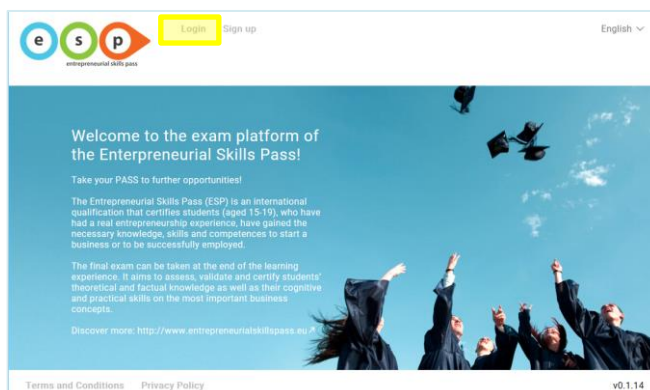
e s p
entrepreneurial skills pass

Login Sign up

English

Welcome to the exam platform of the Enterpreneurial Skills Pass!

Take your PASS to further opportunities!

The Entrepreneurial Skills Pass (ESP) is an international qualification that certifies students (aged 15-19), who have had a real entrepreneurship experience, have gained the necessary knowledge, skills and competences to start a business or to be successfully employed.

The final exam can be taken at the end of the learning experience. It aims to assess, validate and certify students' theoretical and factual knowledge as well as their cognitive and practical skills on the most important business concepts.

Discover more: http://www.entrepreneurialskillspass.eu

Terms and Conditions Privacy Policy

v0.1.14